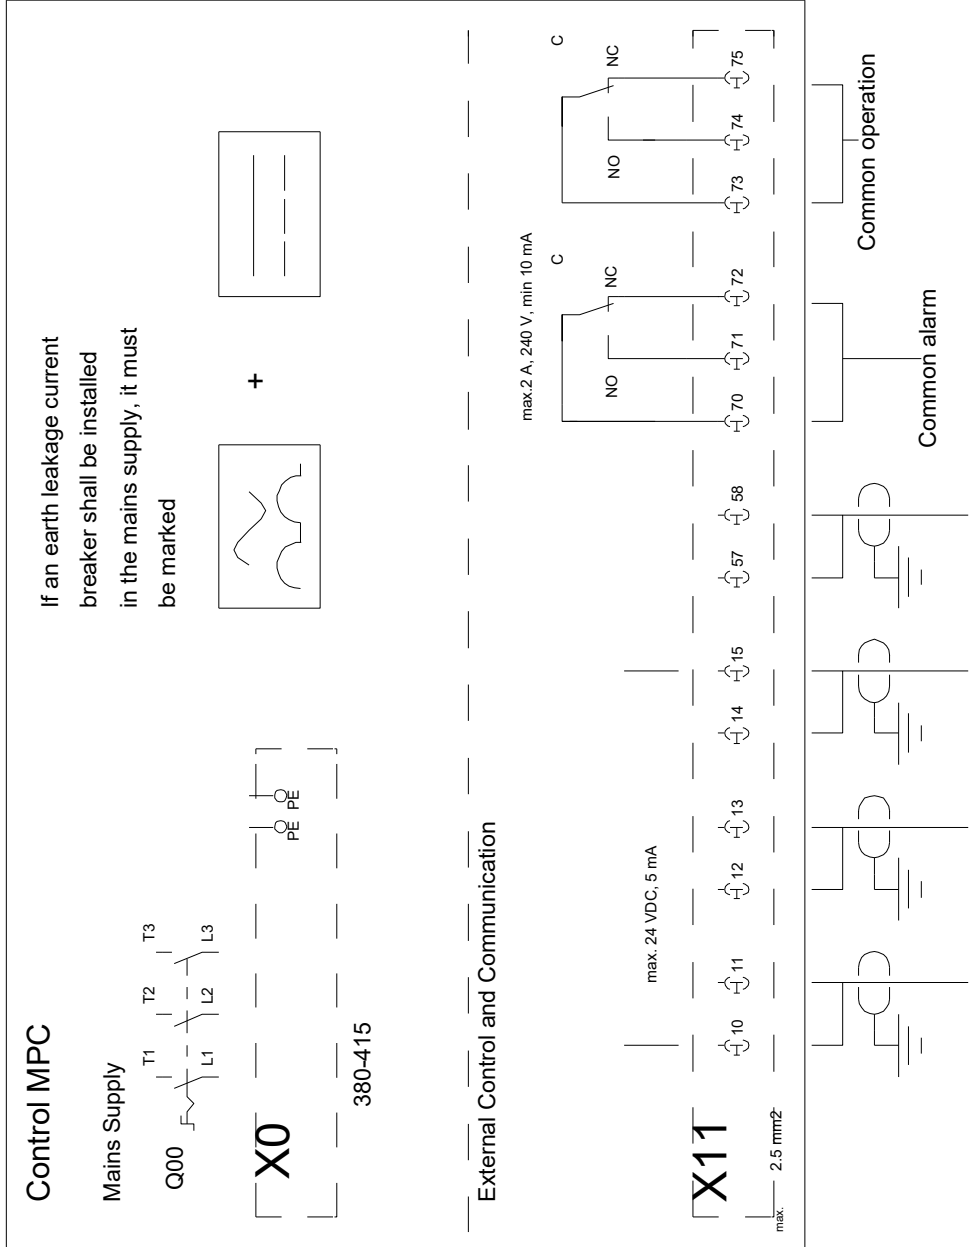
Control MPC

Mains Supply

Q00

T1 T2 T3

L1 L2 L3

X0

380-415

PE PE

If an earth leakage current breaker shall be installed in the mains supply, it must be marked

+

External Control and Communication

X11

max. 2.5 mm2

max. 24 VDC, 5 mA

10 11 12 13 14 15 57 58

max.2 A, 240 V, min 10 mA

C NC NO

70 71 72

C NC NO

73 74 75

Common alarm

Common operation